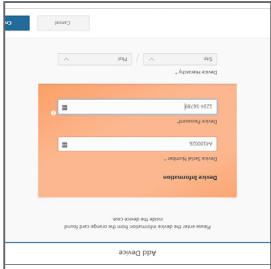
Add Device

Please enter the device information from the orange card found inside the device case.

Device Information

Device Serial Number *

A4100026

Device Password *

5234 56789

Device Hierarchy *

Site

Plot

Cancel

Co